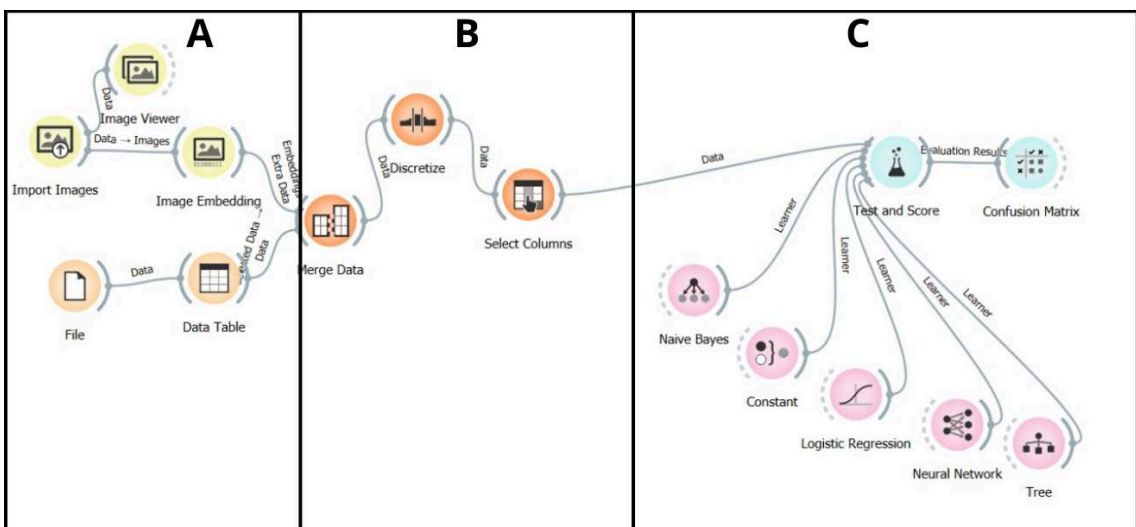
A

B

C

Image Viewer

Data

Data → Images

Import Images

Image Embedding

Embeddings
Extra Data

Selected Data →
Data

File

Data

Data Table

Merge Data

Data

Discretize

Data

Select Columns

Data

Test and Score

Evaluation Results

Confusion Matrix

Learner

Learner

Learner

Learner

Learner

Naive Bayes

Constant

Logistic Regression

Neural Network

Tree